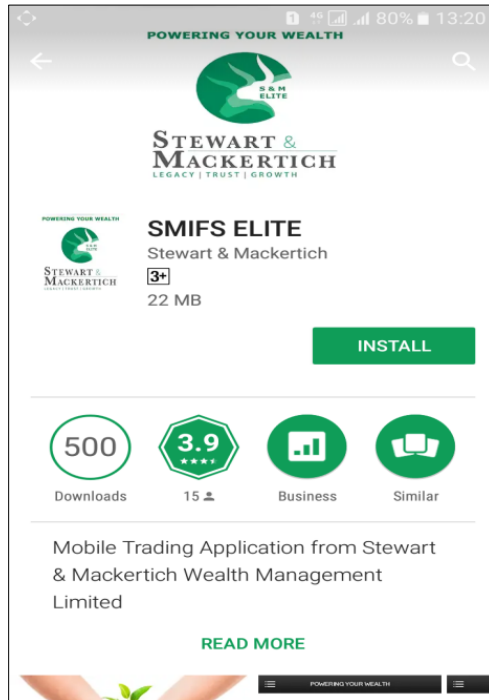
4G 80% 13:20

POWERING YOUR WEALTH

S & M ELITE

STEWART & MACKERTICH
LEGACY | TRUST | GROWTH

POWERING YOUR WEALTH
S & M ELITE
STEWART & MACKERTICH
LEGACY | TRUST | GROWTH

SMIFS ELITE
Stewart & Mackertich
3+
22 MB

INSTALL

500
Downloads

3.9
15

Business

Similar

Mobile Trading Application from Stewart & Mackertich Wealth Management Limited

READ MORE

POWERING YOUR WEALTH